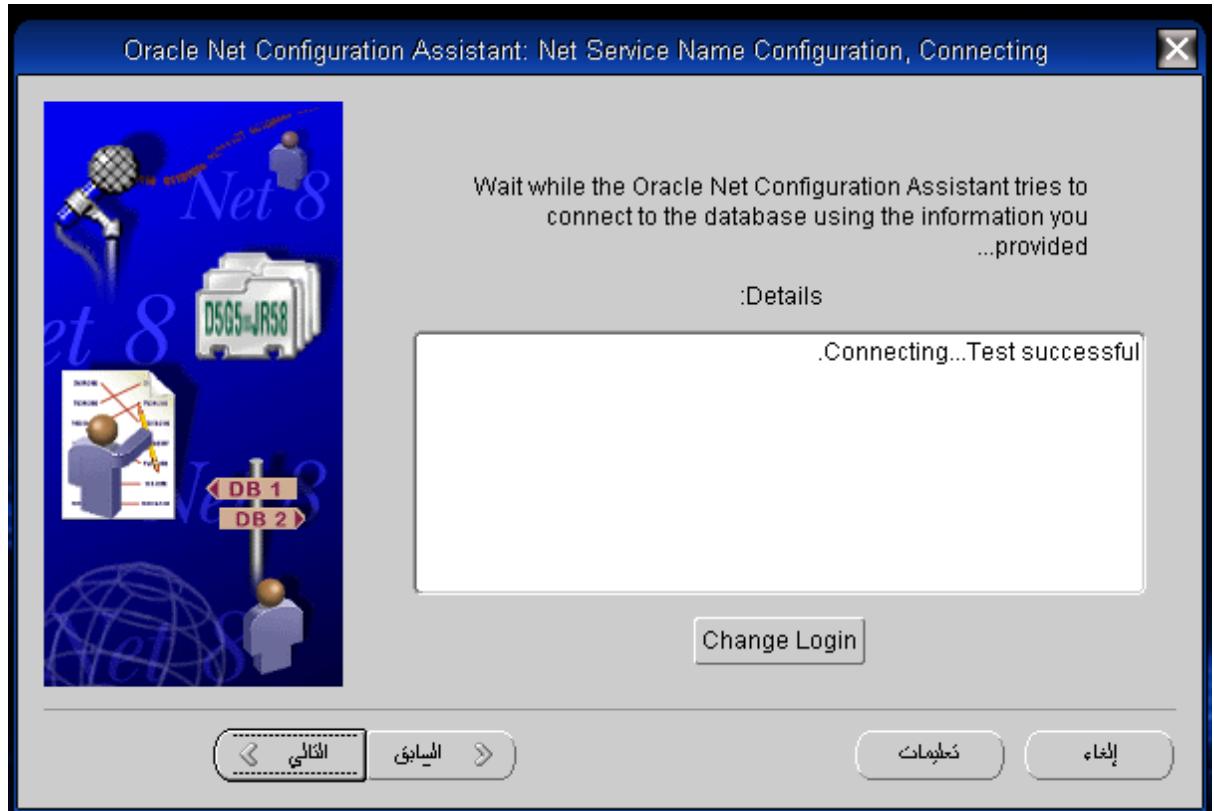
Oracle Net Configuration Assistant: Net Service Name Configuration, Connecting

Net 8

D5G5JR58

DB 1
DB 2

Wait while the Oracle Net Configuration Assistant tries to connect to the database using the information you ...provided

:Details

.Connecting...Test successful

Change Login

التالي

السابق

تعليمات

إلغاء